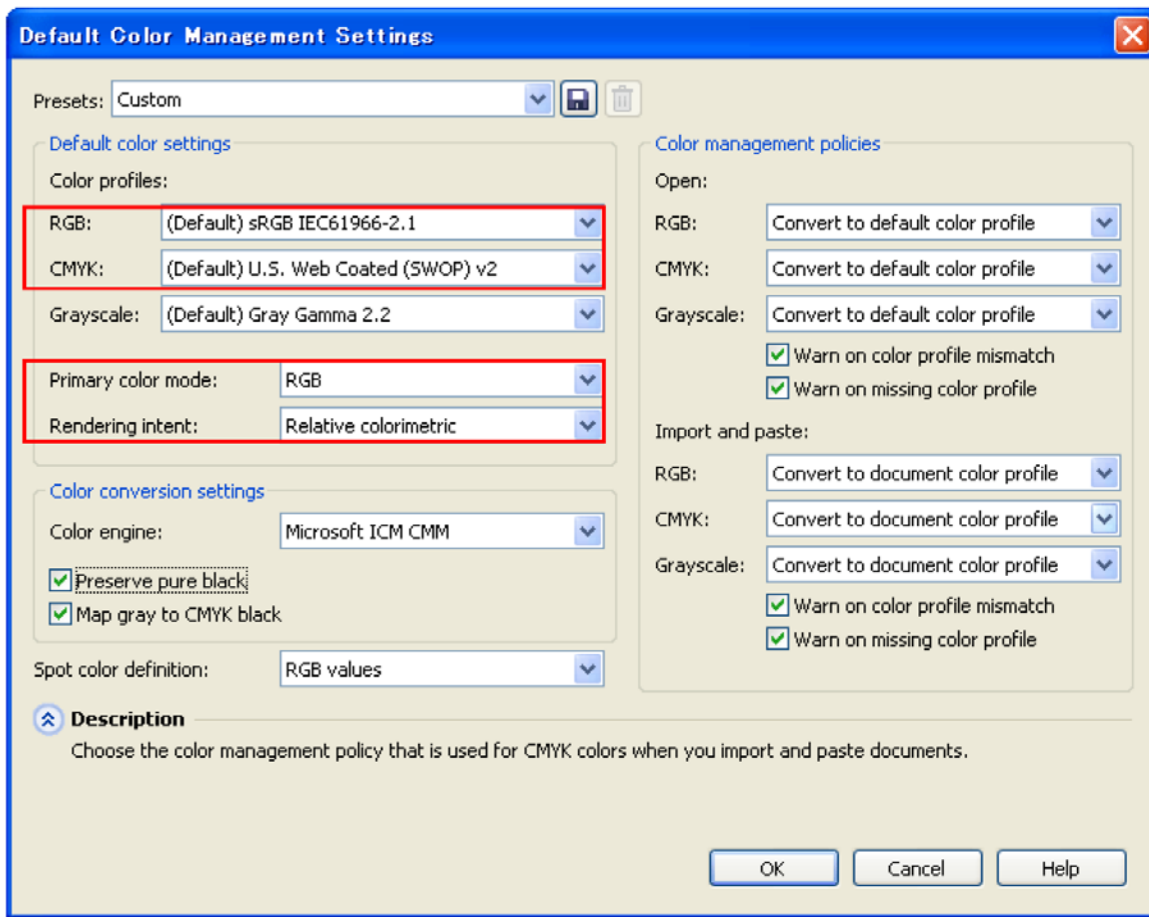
Default Color Management Settings

Presets: Custom

Default color settings

Color profiles:

RGB: (Default) sRGB IEC61966-2.1

CMYK: (Default) U.S. Web Coated (SWOP) v2

Grayscale: (Default) Gray Gamma 2.2

Primary color mode: RGB

Rendering intent: Relative colorimetric

Color conversion settings

Color engine: Microsoft ICM CMM

Preserve pure black

Map gray to CMYK black

Spot color definition: RGB values

Color management policies

Open:

RGB: Convert to default color profile

CMYK: Convert to default color profile

Grayscale: Convert to default color profile

Warn on color profile mismatch

Warn on missing color profile

Import and paste:

RGB: Convert to document color profile

CMYK: Convert to document color profile

Grayscale: Convert to document color profile

Warn on color profile mismatch

Warn on missing color profile

Description

Choose the color management policy that is used for CMYK colors when you import and paste documents.

OK

Cancel

Help